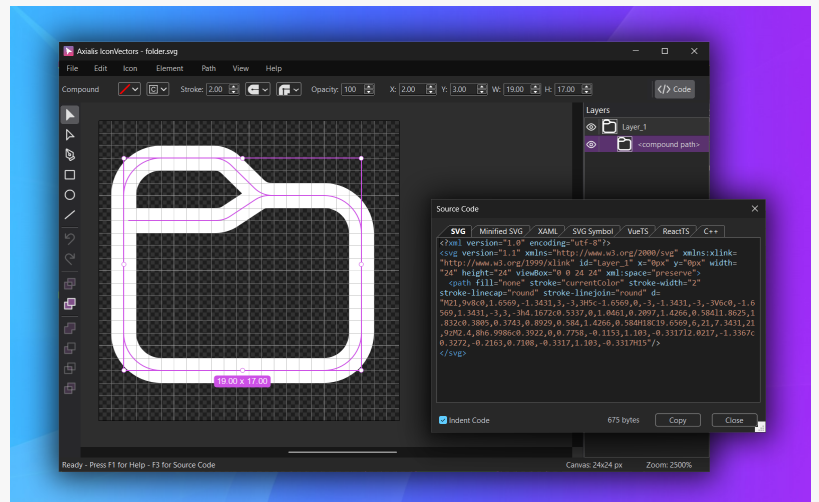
Axialis IconVectors - folder.svg

File Edit Icon Element Path View Help

Compound Stroke: 2.00 Opacity: 100 X: 2.00 Y: 3.00 W: 19.00 H: 17.00 </> Code

Layers
Layer_1
<compound path>

19.00 x 17.00

Source Code

SVG | Minified SVG | XAML | SVG Symbol | VueTS | ReactTS | C++

<?xml version="1.0" encoding="utf-8"?>
<svg version="1.1" xmlns="http://www.w3.org/2000/svg" xmlns:xlink="http://www.w3.org/1999/xlink" id="Layer_1" x="0px" y="0px" width="24" height="24" viewBox="0 0 24 24" xml:space="preserve">
<path fill="none" stroke="currentColor" stroke-width="2" stroke-linecap="round" stroke-linejoin="round" d="M21,9v8c0,1.6569,-1.3431,3,-3,3H5c-1.6569,0,-3,-1.3431,-3,-3V6c0,-1.6569,1.3431,-3,3,-3h4.1672c0.5337,0,1.0461,0.2097,1.4266,0.5841l.8625,1.832c0.3805,0.3743,0.8929,0.584,1.4266,0.584H18C19.6569,6,21,7.3431,21,9zM2.4,8h6.9986c0.3922,0,0.7758,-0.1153,1.103,-0.3317l2.0217,-1.3367c0.3272,-0.2163,0.7108,-0.3317,1.103,-0.3317H15"/>
</svg>

Indent Code 675 bytes Copy Close

Ready - Press F1 for Help - F3 for Source Code Canvas: 24x24 px Zoom: 2500%